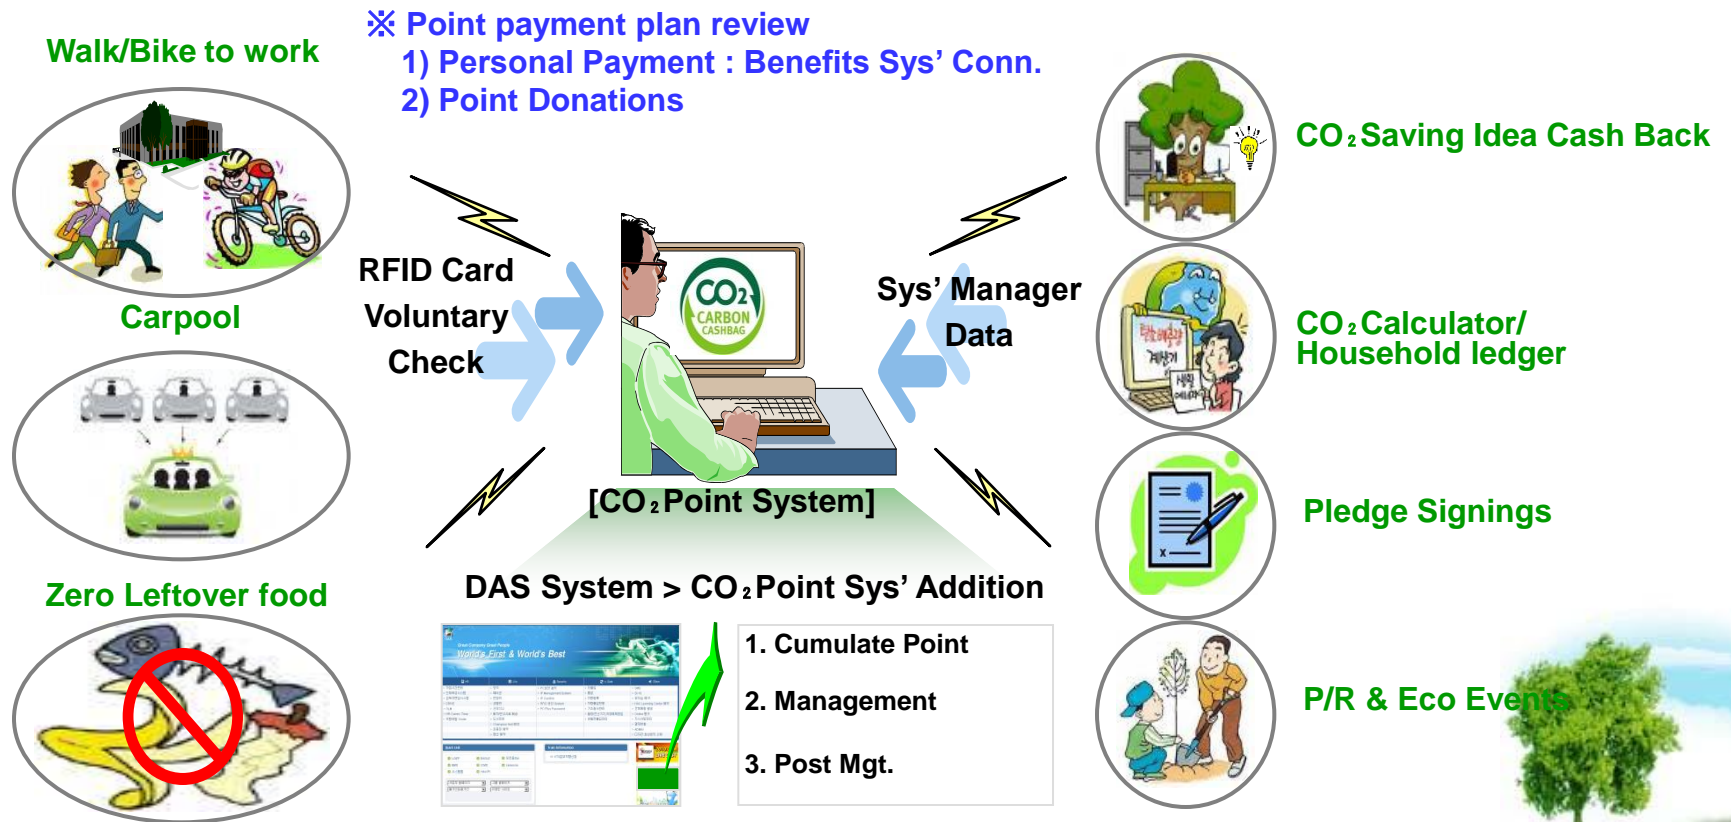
※ Point payment plan review
1) Personal Payment : Benefits Sys' Conn.
2) Point Donations

Walk/Bike to work

Carpool

Zero Leftover food

RFID Card
Voluntary
Check

$CO_2$
CARBON
CASHBAG

[$CO_2$ Point System]

Sys' Manager
Data

DAS System > $CO_2$ Point Sys' Addition

World's First & World's Best

1. Cumulate Point
2. Management
3. Post Mgt.

$CO_2$ Saving Idea Cash Back

$CO_2$ Calculator/
Household ledger

Pledge Signings

P/R & Eco Events